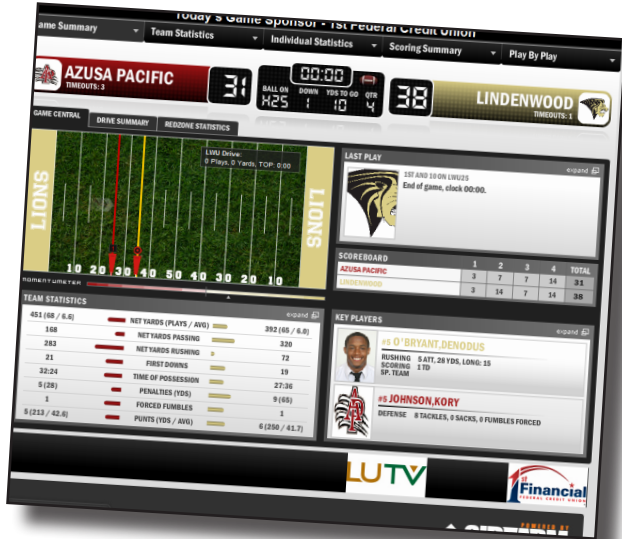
Today's Game Sponsor - 1st Federal Credit Union

ame Summary | Team Statistics | Individual Statistics | Scoring Summary | Play By Play

AZUSA PACIFIC
TIMEOUTS: 3

31

00:00

BALL ON H25 | DOWN 1 | YDS TO GO 10 | QTR 4

38

LINDENWOOD
TIMEOUTS: 1

GAME CENTRAL | DRIVE SUMMARY | REDZONE STATISTICS

LWU Drive:
0 Plays, 0 Yards, TOP: 0:00

LIONS

10 20 30 40 50 40 30 20 10

LIONS

MOMENTUMETER

LAST PLAY
expand

1ST AND 10 ON LWU25
End of game, clock 00:00.

SCOREBOARD

| | 1 | 2 | 3 | 4 | TOTAL |
|---|---|---|---|---|---|
| AZUSA PACIFIC | 3 | 7 | 7 | 14 | 31 |
| LINDENWOOD | 3 | 14 | 7 | 14 | 38 |

TEAM STATISTICS
expand

| | | |
|---|---|---|
| 451 (68 / 6.6) | NET YARDS (PLAYS / AVG) | 392 (65 / 6.0) |
| 168 | NET YARDS PASSING | 320 |
| 283 | NET YARDS RUSHING | 72 |
| 21 | FIRST DOWNS | 19 |
| 32:24 | TIME OF POSSESSION | 27:36 |
| 5 (28) | PENALTIES (YDS) | 9 (65) |
| 1 | FORCED FUMBLES | 1 |
| 5 (213 / 42.6) | PUNTS (YDS / AVG) | 6 (250 / 41.7) |

KEY PLAYERS
expand

#5 O'BRYANT,DENODUS
RUSHING 5 ATT, 28 YDS, LONG: 15
SCORING 1 TD
SP. TEAM

#5 JOHNSON,KORY
DEFENSE 8 TACKLES, 0 SACKS, 0 FUMBLES FORCED

LUTV

1st Financial FEDERAL CREDIT UNION

POWERED BY
SIDEARM